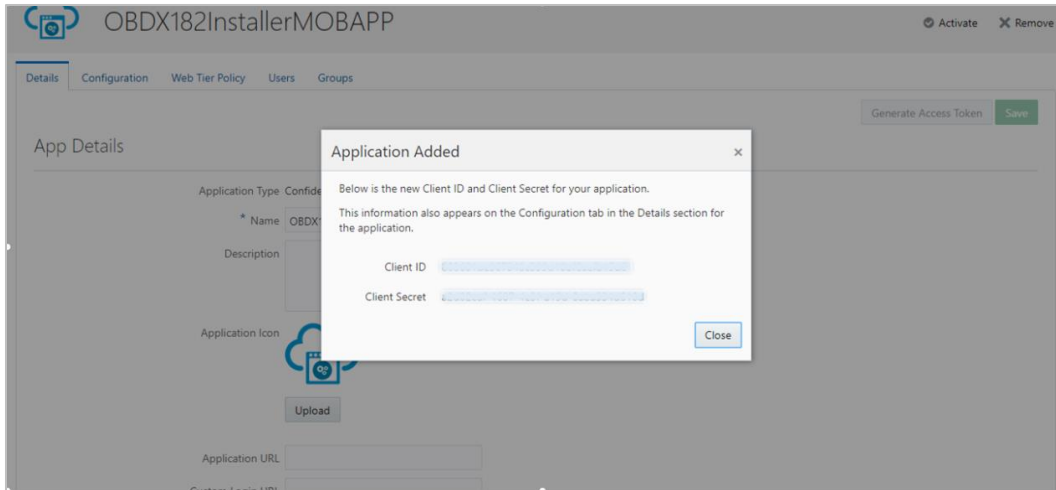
OBDX182InstallerMOBAPP

Activate Remove

Details Configuration Web Tier Policy Users Groups

Generate Access Token Save

App Details

Application Type Confide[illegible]

* Name OBDX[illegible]

Description

Application Icon

Upload

Application URL

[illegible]

Application Added ×

Below is the new Client ID and Client Secret for your application.

This information also appears on the Configuration tab in the Details section for the application.

Client ID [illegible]

Client Secret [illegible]

Close